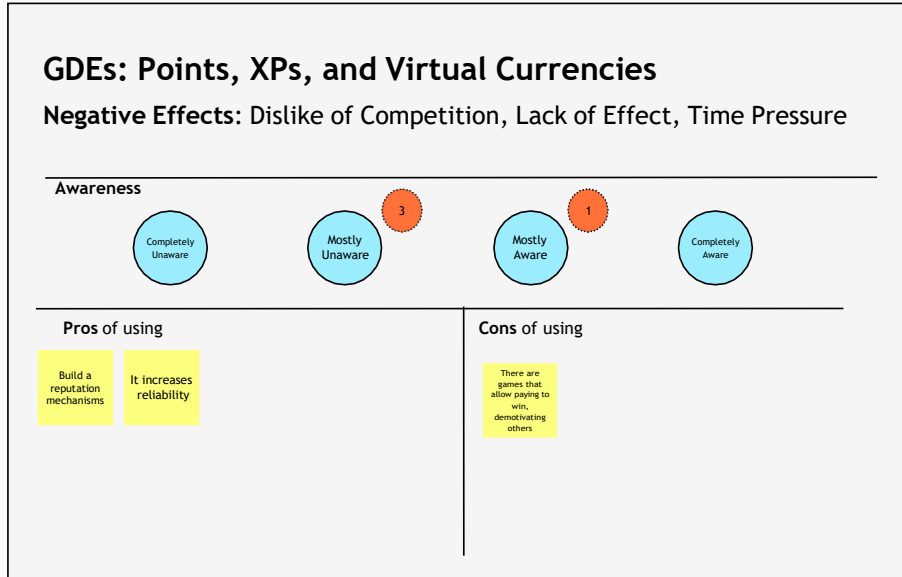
GDEs: Points, XPs, and Virtual Currencies

Negative Effects: Dislike of Competition, Lack of Effect, Time Pressure

Awareness

Completely Unaware

Mostly Unaware

3

Mostly Aware

1

Completely Aware

Pros of using

Build a reputation mechanisms

It increases reliability

Cons of using

There are games that allow paying to win, demotivating others